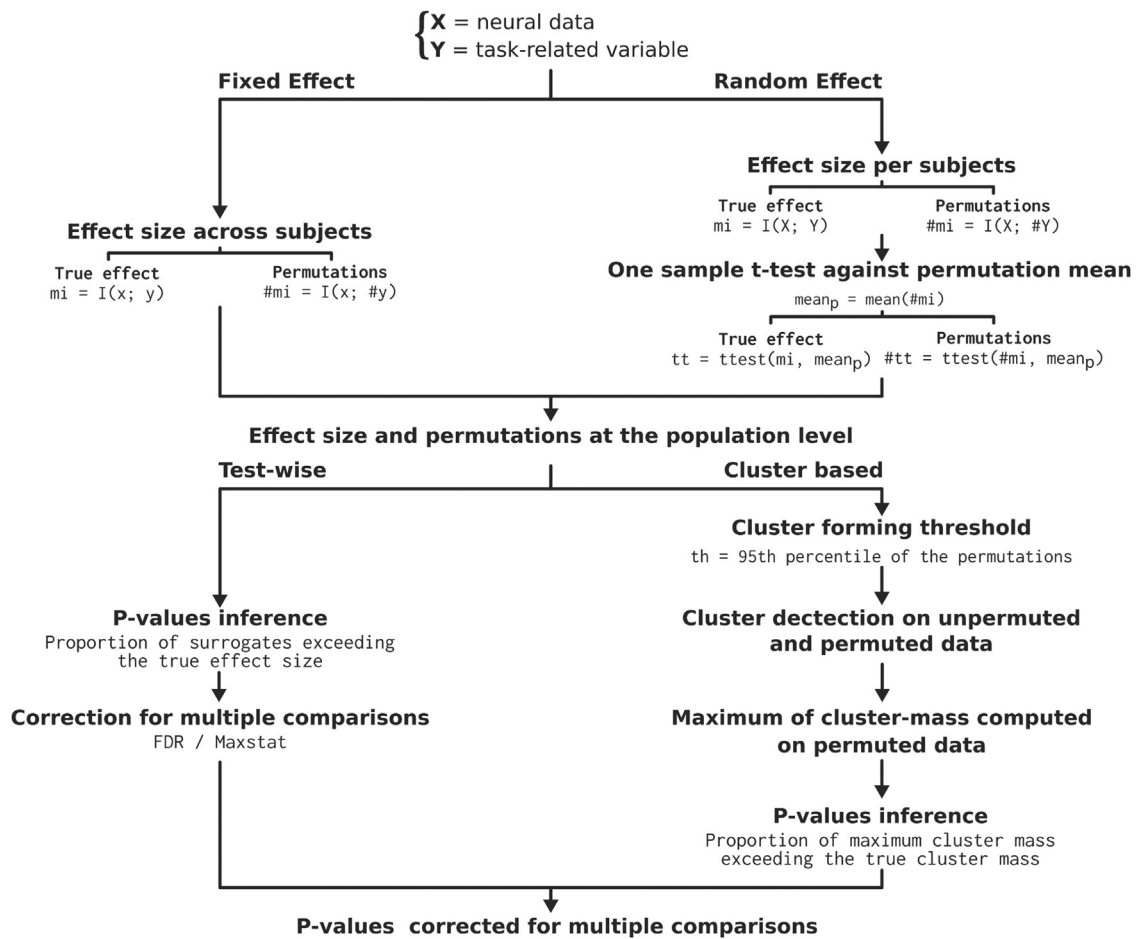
X = neural data
Y = task-related variable

Fixed Effect

Random Effect

Effect size per subjects

True effect
mi = I(X; Y)

Permutations
#mi = I(X; #Y)

Effect size across subjects

True effect
mi = I(x; y)

Permutations
#mi = I(x; #y)

One sample t-test against permutation mean

$mean_p$ = mean(#mi)

True effect
tt = ttest(mi, $mean_p$)

Permutations
#tt = ttest(#mi, $mean_p$)

Effect size and permutations at the population level

Test-wise

Cluster based

Cluster forming threshold
th = 95th percentile of the permutations

P-values inference
Proportion of surrogates exceeding the true effect size

Cluster dectection on unpermuted and permuted data

Correction for multiple comparisons
FDR / Maxstat

Maximum of cluster-mass computed on permuted data

P-values inference
Proportion of maximum cluster mass exceeding the true cluster mass

P-values corrected for multiple comparisons